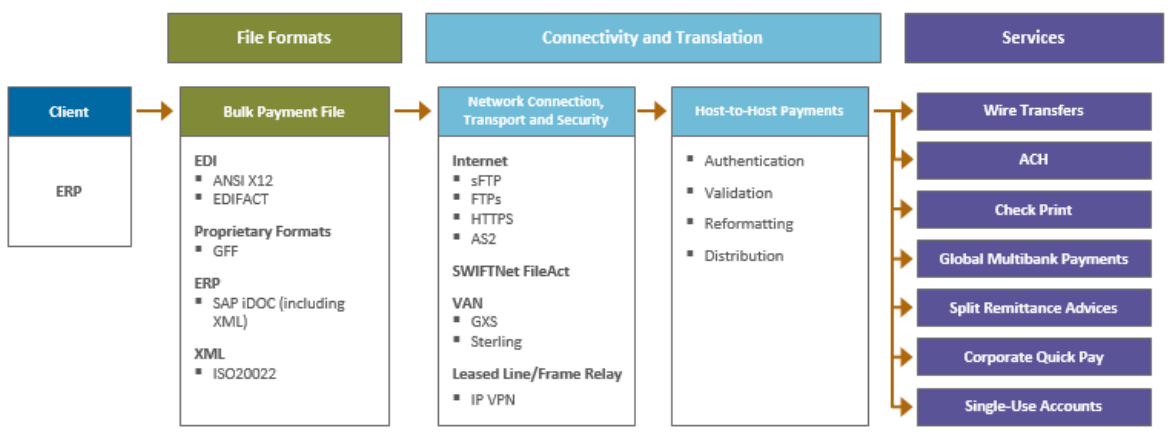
File Formats

Connectivity and Translation

Services

Client

ERP

Bulk Payment File

EDI
- ANSI X12
- EDIFACT

Proprietary Formats
- GFF

ERP
- SAP iDOC (including XML)

XML
- ISO20022

Network Connection, Transport and Security

Internet
- sFTP
- FTPs
- HTTPS
- AS2

SWIFTNet FileAct

VAN
- GXS
- Sterling

Leased Line/Frame Relay
- IP VPN

Host-to-Host Payments

- Authentication
- Validation
- Reformatting
- Distribution

Wire Transfers

ACH

Check Print

Global Multibank Payments

Split Remittance Advices

Corporate Quick Pay

Single-Use Accounts